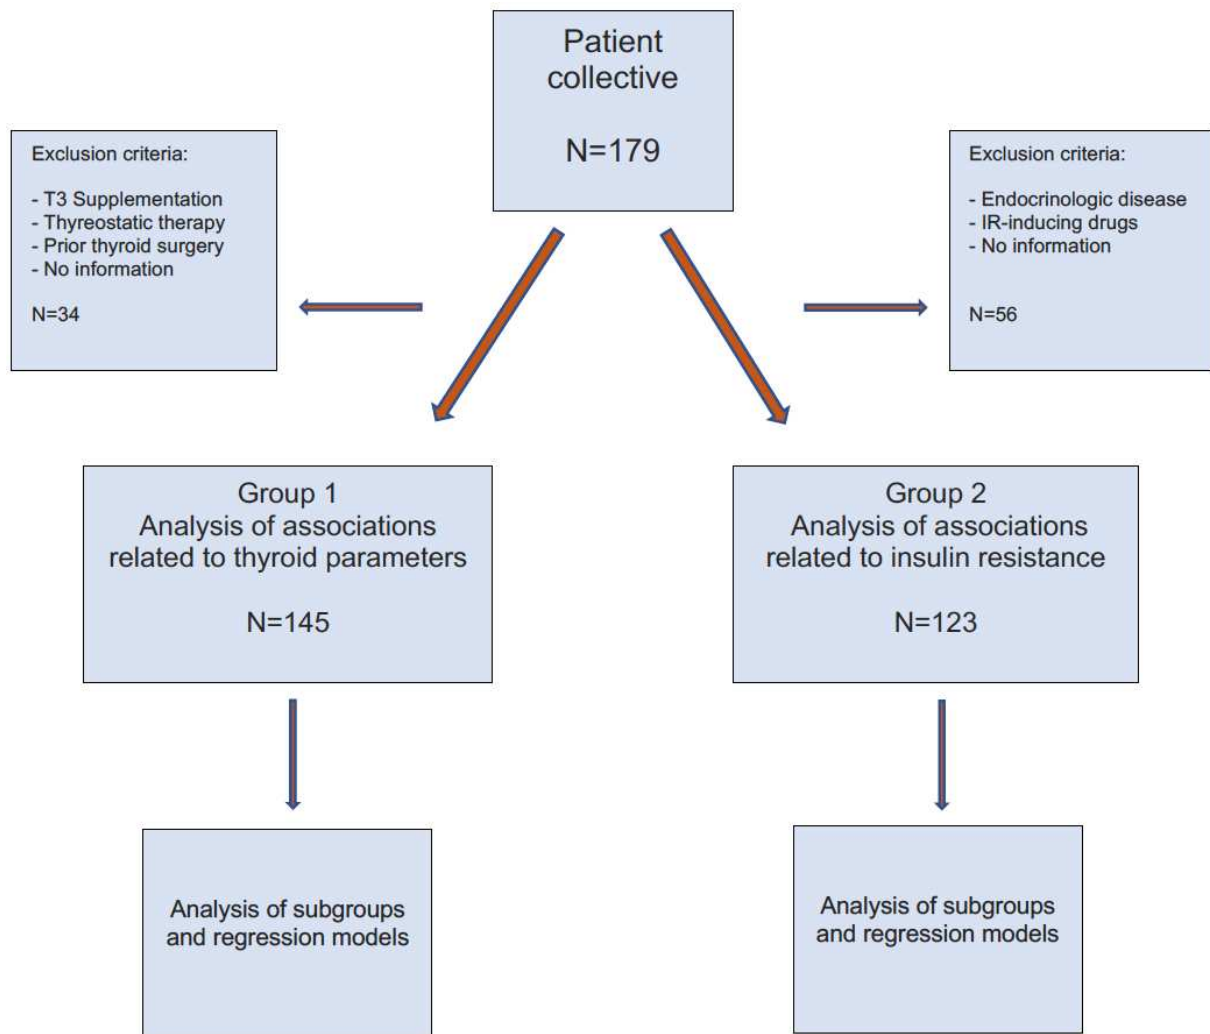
Patient collective

N=179

Exclusion criteria:

- T3 Supplementation
- Thyreostatic therapy
- Prior thyroid surgery
- No information

N=34

Exclusion criteria:

- Endocrinologic disease
- IR-inducing drugs
- No information

N=56

Group 1
Analysis of associations related to thyroid parameters

N=145

Group 2
Analysis of associations related to insulin resistance

N=123

Analysis of subgroups and regression models

Analysis of subgroups and regression models